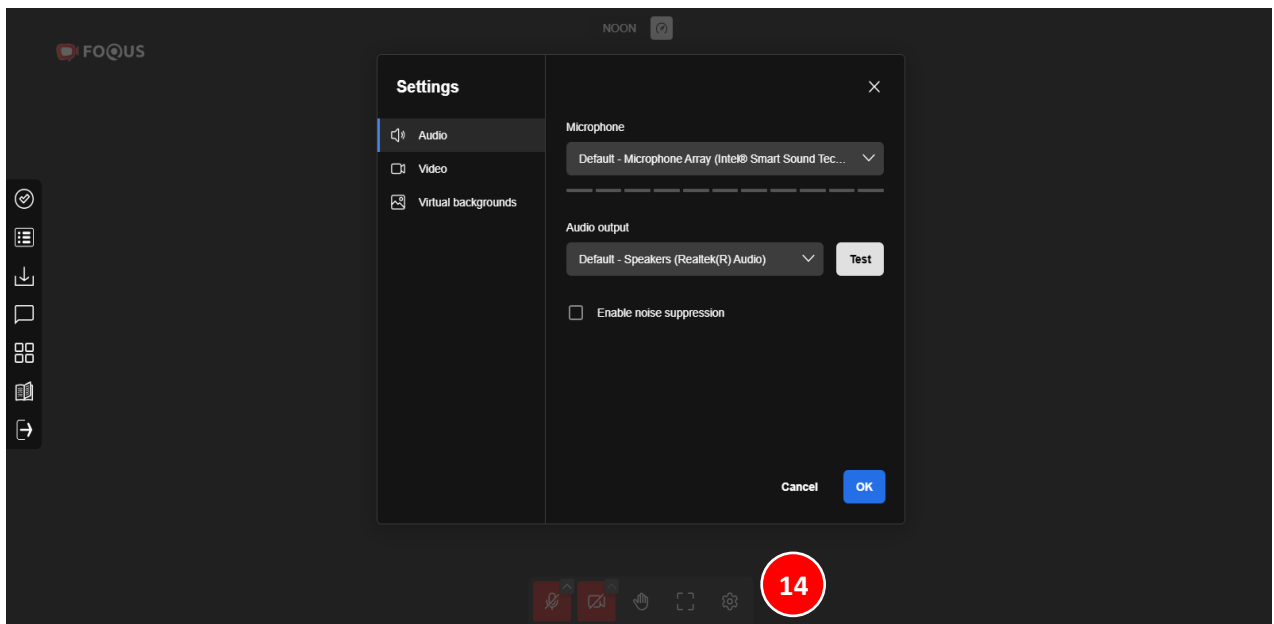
NOON

FOQUS

Settings

Audio

Video

Virtual backgrounds

Microphone

Default - Microphone Array (Intel® Smart Sound Tec...

Audio output

Default - Speakers (Realtek(R) Audio)

Test

Enable noise suppression

Cancel

OK

14